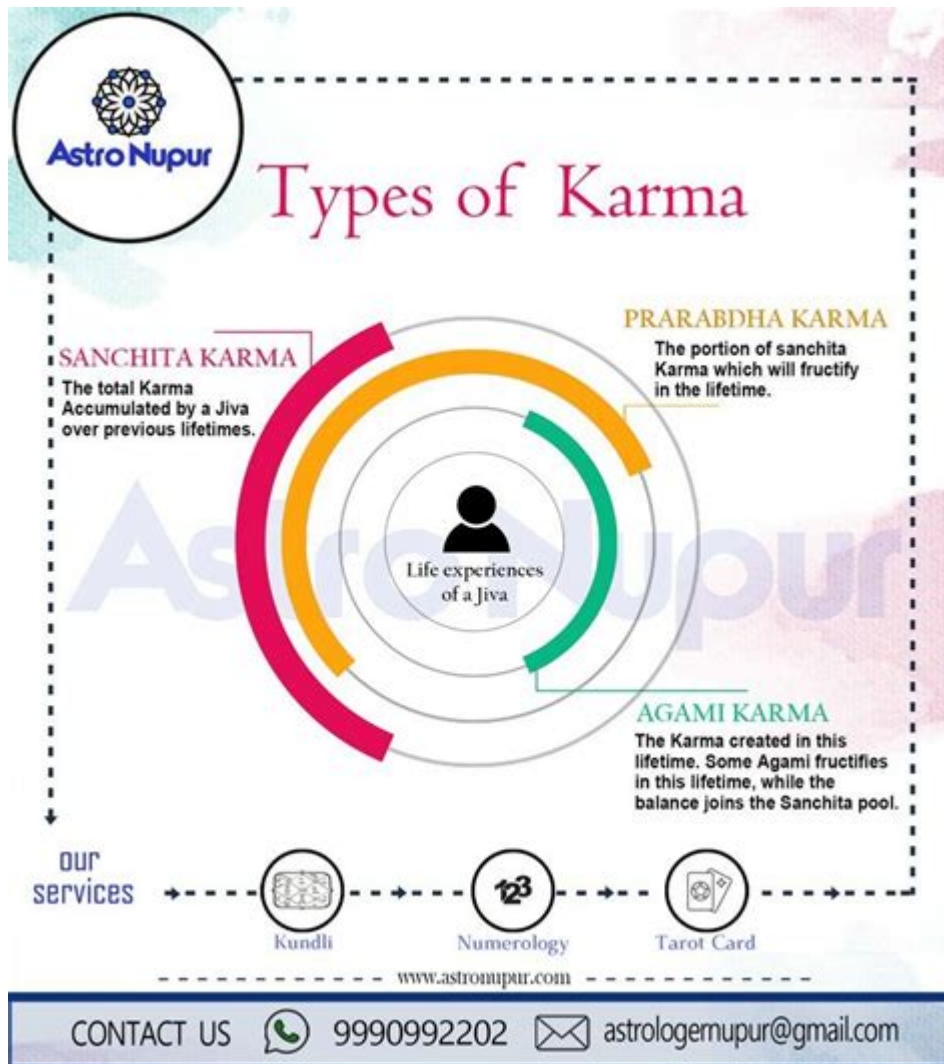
Astro Nupur

Types of Karma

SANCHITA KARMA
The total Karma Accumulated by a Jiva over previous lifetimes.

PRARABDHA KARMA
The portion of sanchita Karma which will fructify in the lifetime.

Life experiences of a Jiva

AGAMI KARMA
The Karma created in this lifetime. Some Agami fructifies in this lifetime, while the balance joins the Sanchita pool.

Astro Nupur

our services

Kundli

123

Numerology

Tarot Card

www.astronupur.com

CONTACT US 9990992202 astrologernupur@gmail.com